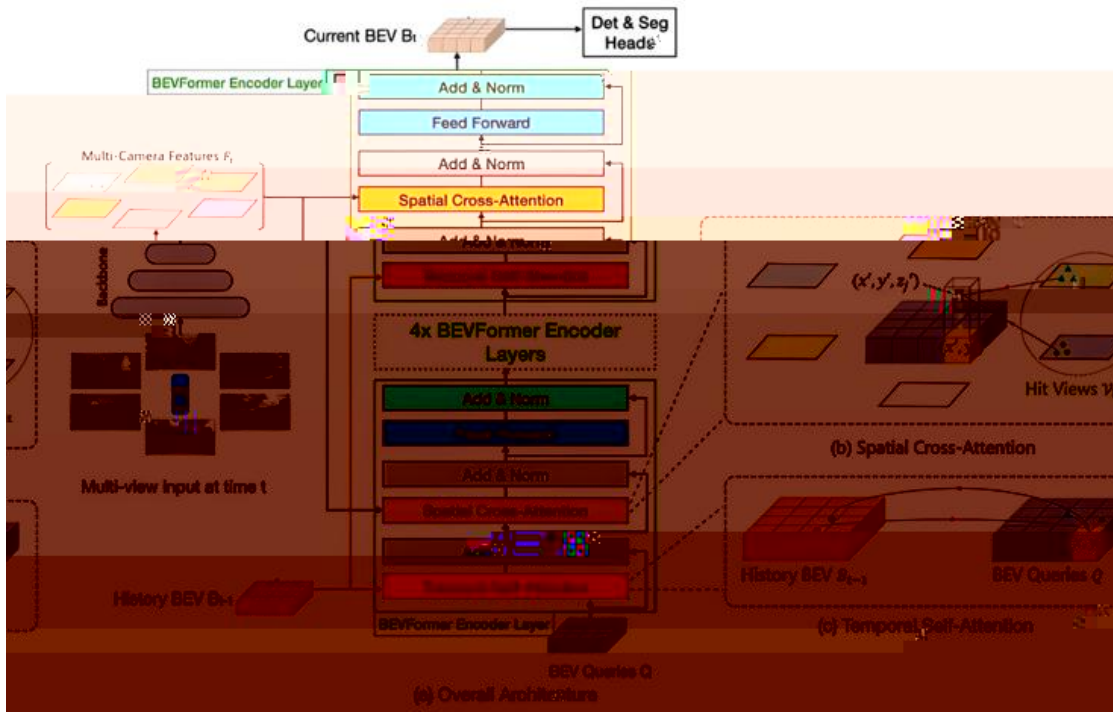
Current BEV $B_t$

Det & Seg Heads

BEVFormer Encoder Layer

Add & Norm

Feed Forward

Add & Norm

Multi-Camera Features $F_t$

Spatial Cross-Attention

Add & Norm

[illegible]

Backbone

$(x', y', z_j')$

4x BEVFormer Encoder Layers

Hit Views $\mathcal{V}$

Add & Norm

Feed Forward

(b) Spatial Cross-Attention

Add & Norm

Multi-view input at time t

Spatial Cross-Attention

History BEV $B_{t-1}$

BEV Queries $Q$

History BEV $B_{t-1}$

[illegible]

BEVFormer Encoder Layer

(c) Temporal Self-Attention

BEV Queries Q

(a) Overall Architecture